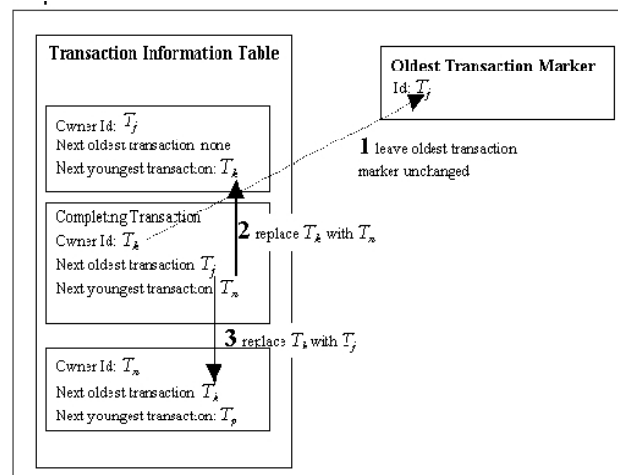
Transaction Information Table

Cwner Id: $T_j$
Next oldest transaction: none
Next youngest transaction: $T_k$

Completing Transaction
Cwner Id: $T_k$
Next oldest transaction: $T_j$
Next youngest transaction: $T_n$

Cwner Id: $T_n$
Next oldest transaction: $T_k$
Next youngest transaction: $T_p$

Oldest Transaction Marker
Id: $T_j$

1 leave oldest transaction marker unchanged

2 replace $T_k$ with $T_n$

3 replace $T_k$ with $T_j$